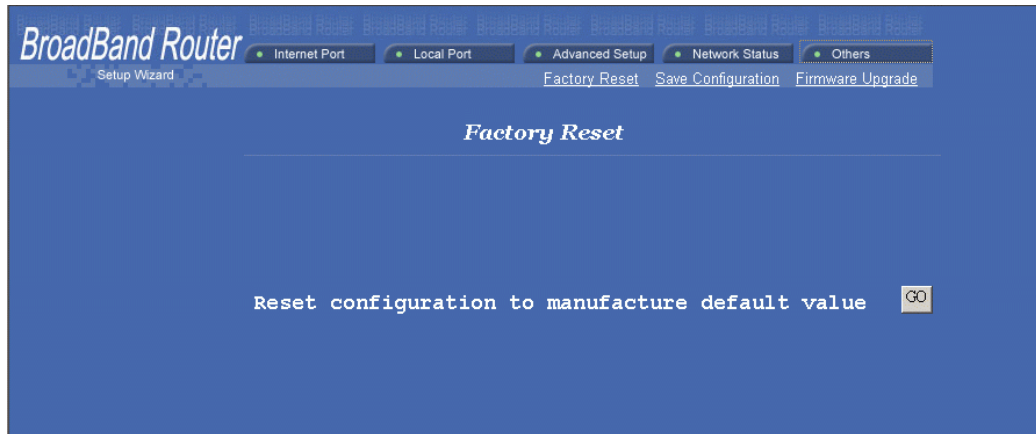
BroadBand Router

Setup Wizard

Internet Port

Local Port

Advanced Setup

Network Status

Others

Factory Reset Save Configuration Firmware Upgrade

Factory Reset

Reset configuration to manufacture default value

GO